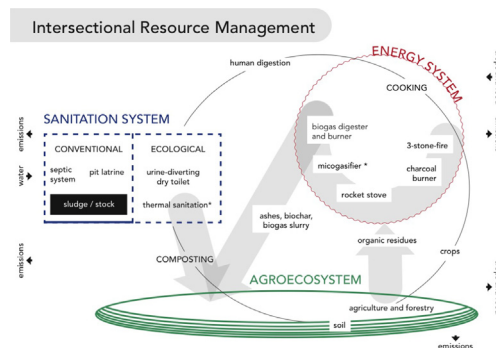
Intersectional Resource Management

human digestion

ENERGY SYSTEM

COOKING

SANITATION SYSTEM

emissions

water

emissions

CONVENTIONAL

septic system

pit latrine

sludge / stock

ECOLOGICAL

urine-diverting dry toilet

thermal sanitation*

biogas digester and burner

micogasifier *

3-stone-fire

charcoal burner

rocket stove

ashes, biochar, biogas slurry

organic residues

COMPOSTING

crops

AGROECOSYSTEM

agriculture and forestry

soil

emissions